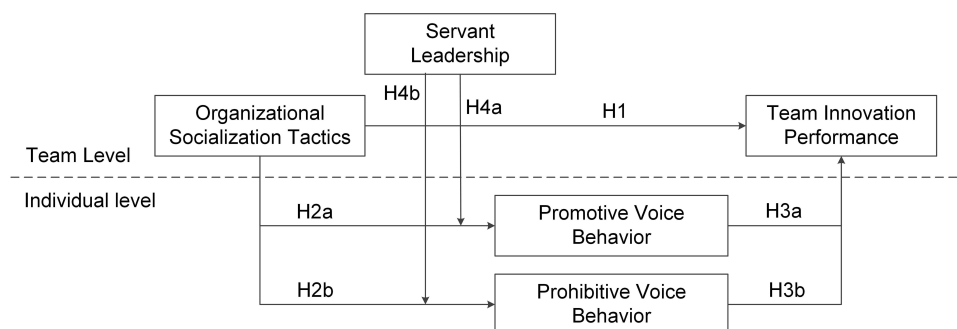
Servant Leadership

H4b

H4a

Organizational Socialization Tactics

H1

Team Innovation Performance

Team Level

Individual level

H2a

Promotive Voice Behavior

H3a

H2b

Prohibitive Voice Behavior

H3b